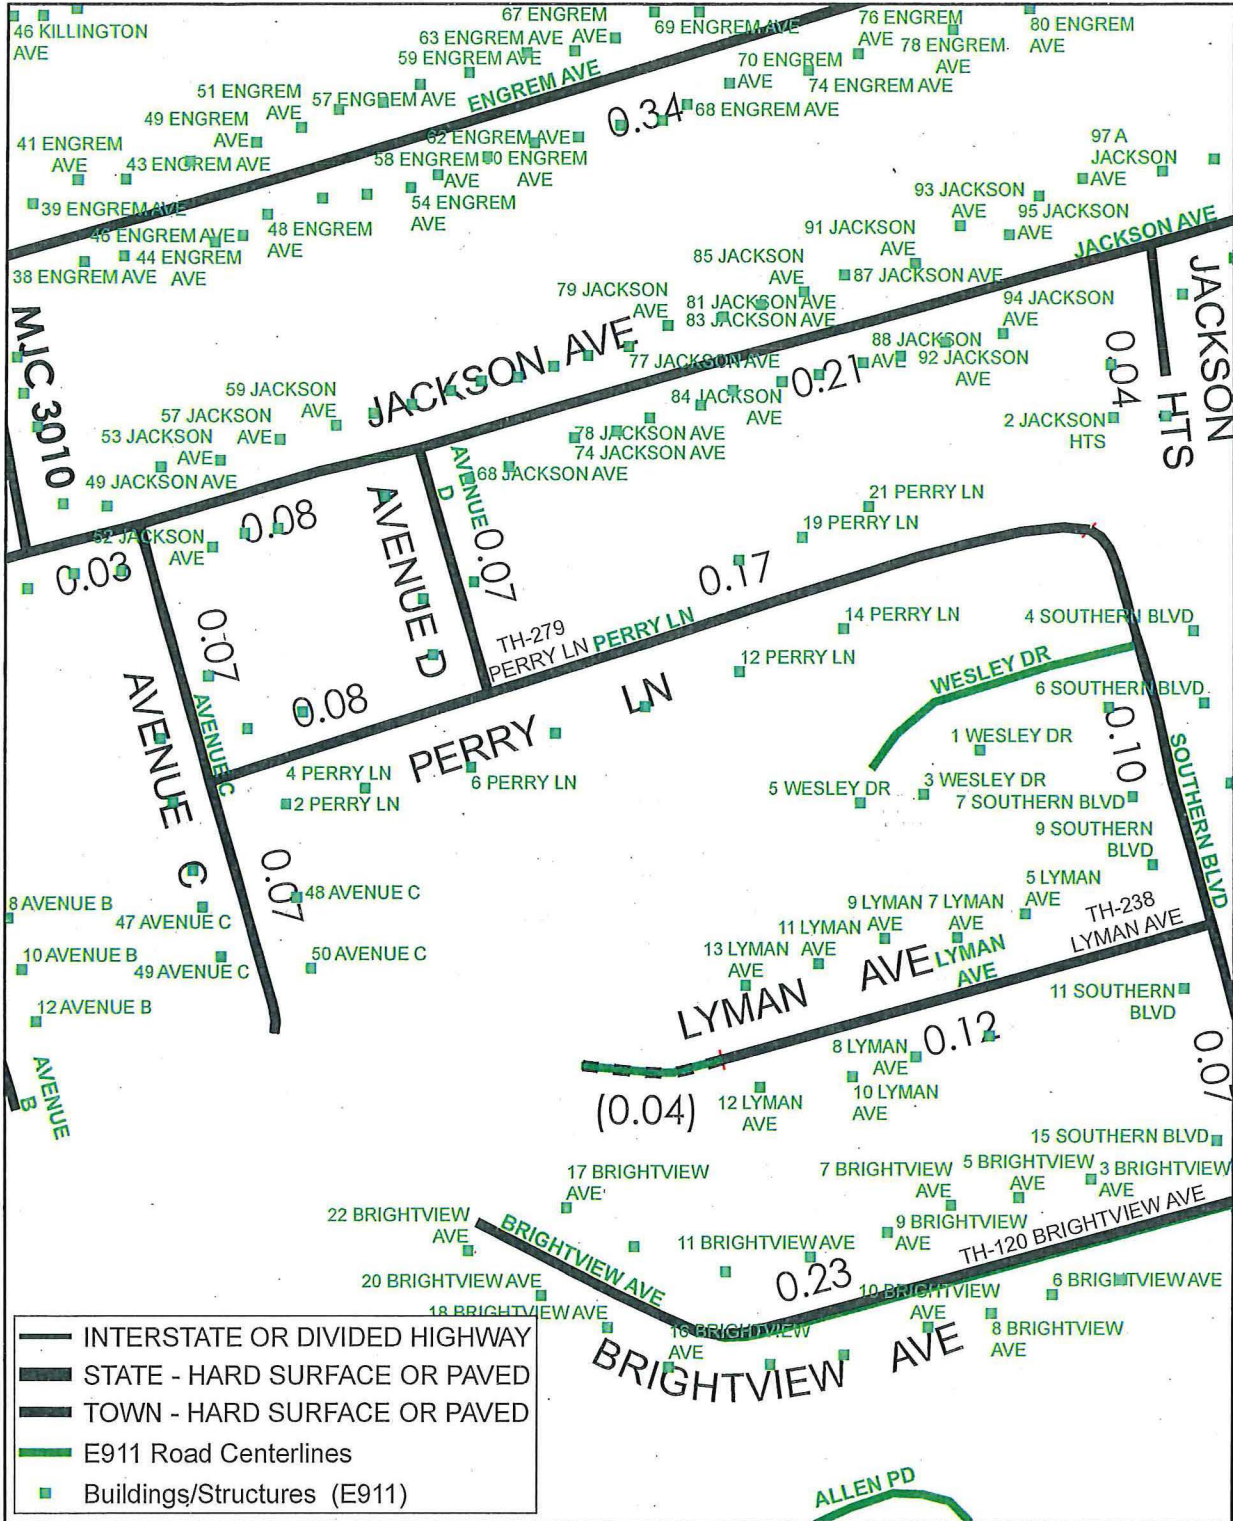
46 KILLINGTON AVE

67 ENGREM
63 ENGREM AVE AVE
59 ENGREM AVE
69 ENGREM AVE
76 ENGREM AVE
78 ENGREM AVE
80 ENGREM AVE
70 ENGREM AVE
74 ENGREM AVE
68 ENGREM AVE
ENGREM AVE
0.34
51 ENGREM AVE
57 ENGREM AVE
49 ENGREM AVE
41 ENGREM AVE
43 ENGREM AVE
62 ENGREM AVE
58 ENGREM AVE
60 ENGREM AVE
54 ENGREM AVE
39 ENGREM AVE
46 ENGREM AVE
44 ENGREM AVE
48 ENGREM AVE
38 ENGREM AVE

97 A JACKSON AVE
93 JACKSON AVE
95 JACKSON AVE
91 JACKSON AVE
JACKSON AVE
85 JACKSON AVE
87 JACKSON AVE
JACKSON HTS
79 JACKSON AVE
81 JACKSON AVE
83 JACKSON AVE
94 JACKSON AVE
MJC 3010
JACKSON AVE
77 JACKSON AVE
88 JACKSON AVE
92 JACKSON AVE
0.21
0.04
59 JACKSON AVE
57 JACKSON AVE
84 JACKSON AVE
53 JACKSON AVE
78 JACKSON AVE
74 JACKSON AVE
2 JACKSON HTS
49 JACKSON AVE
68 JACKSON AVE
AVENUE D
AVENUE D
0.07
21 PERRY LN
19 PERRY LN
0.08
52 JACKSON AVE
0.03
0.17
0.07
14 PERRY LN
4 SOUTHERN BLVD
TH-279 PERRY LN
PERRY LN
12 PERRY LN
WESLEY DR
6 SOUTHERN BLVD
AVENUE C
AVENUE C
0.08
0.10
1 WESLEY DR
PERRY LN
4 PERRY LN
6 PERRY LN
5 WESLEY DR
3 WESLEY DR
7 SOUTHERN BLVD
SOUTHERN BLVD
2 PERRY LN
9 SOUTHERN BLVD
0.07
5 LYMAN AVE
48 AVENUE C
8 AVENUE B
47 AVENUE C
9 LYMAN AVE
7 LYMAN AVE
TH-238 LYMAN AVE
11 LYMAN AVE
13 LYMAN AVE
LYMAN AVE
10 AVENUE B
49 AVENUE C
50 AVENUE C
LYMAN AVE
11 SOUTHERN BLVD
12 AVENUE B
0.12
0.07
8 LYMAN AVE
AVENUE B
10 LYMAN AVE
(0.04)
12 LYMAN AVE
15 SOUTHERN BLVD
17 BRIGHTVIEW AVE
7 BRIGHTVIEW AVE
5 BRIGHTVIEW AVE
3 BRIGHTVIEW AVE
22 BRIGHTVIEW AVE
9 BRIGHTVIEW AVE
TH-120 BRIGHTVIEW AVE
BRIGHTVIEW AVE
11 BRIGHTVIEW AVE
20 BRIGHTVIEW AVE
0.23
10 BRIGHTVIEW AVE
6 BRIGHTVIEW AVE
18 BRIGHTVIEW AVE
16 BRIGHTVIEW AVE
8 BRIGHTVIEW AVE
BRIGHTVIEW AVE

INTERSTATE OR DIVIDED HIGHWAY
STATE - HARD SURFACE OR PAVED
TOWN - HARD SURFACE OR PAVED
E911 Road Centerlines
Buildings/Structures (E911)

ALLEN PD